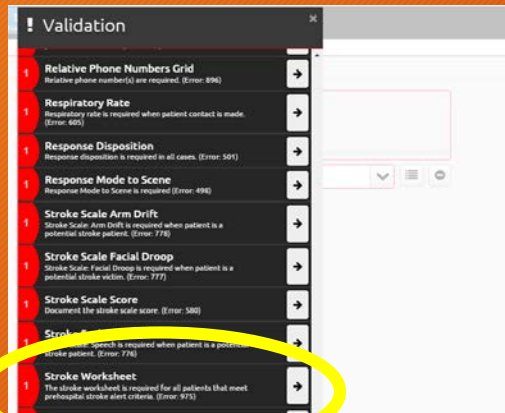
! Validation

×

1 Relative Phone Numbers Grid
Relative phone number(s) are required. (Error: 896)

1 Respiratory Rate
Respiratory rate is required when patient contact is made. (Error: 605)

1 Response Disposition
Response disposition is required in all cases. (Error: 501)

1 Response Mode to Scene
Response Mode to Scene is required (Error: 498)

1 Stroke Scale Arm Drift
Stroke Scale: Arm Drift is required when patient is a potential stroke patient. (Error: 778)

1 Stroke Scale Facial Droop
Stroke Scale: Facial Droop is required when patient is a potential stroke victim. (Error: 777)

1 Stroke Scale Score
Document the stroke scale score. (Error: 580)

1 Stroke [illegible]
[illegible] Speech is required when patient is a potential stroke patient. (Error: 776)

1 Stroke Worksheet
The stroke worksheet is required for all patients that meet prehospital stroke alert criteria. (Error: 975)